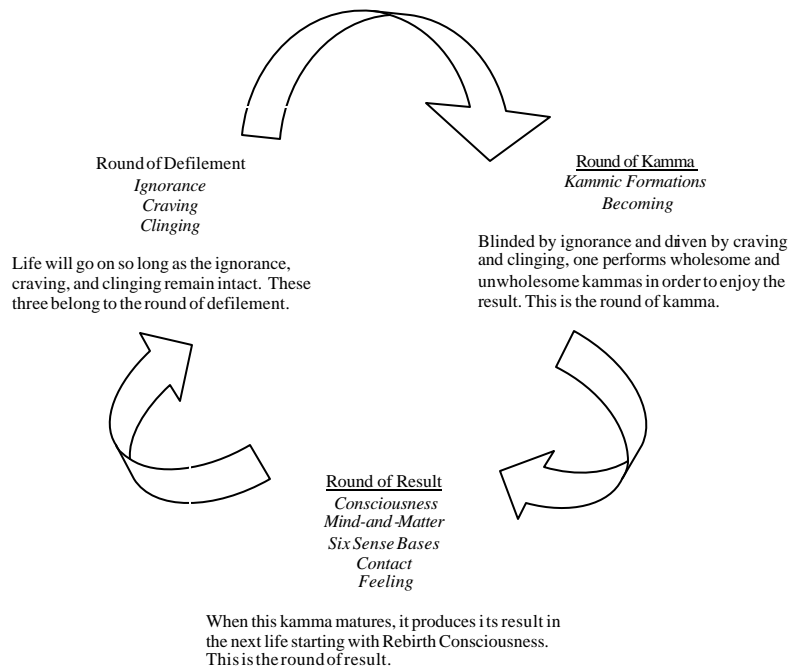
Round of Defilement
*Ignorance*
*Craving*
*Clinging*

Life will go on so long as the ignorance, craving, and clinging remain intact. These three belong to the round of defilement.

Round of Kamma
*Kammic Formations*
*Becoming*

Blinded by ignorance and driven by craving and clinging, one performs wholesome and unwholesome kammas in order to enjoy the result. This is the round of kamma.

Round of Result
*Consciousness*
*Mind-and-Matter*
*Six Sense Bases*
*Contact*
*Feeling*

When this kamma matures, it produces its result in the next life starting with Rebirth Consciousness. This is the round of result.